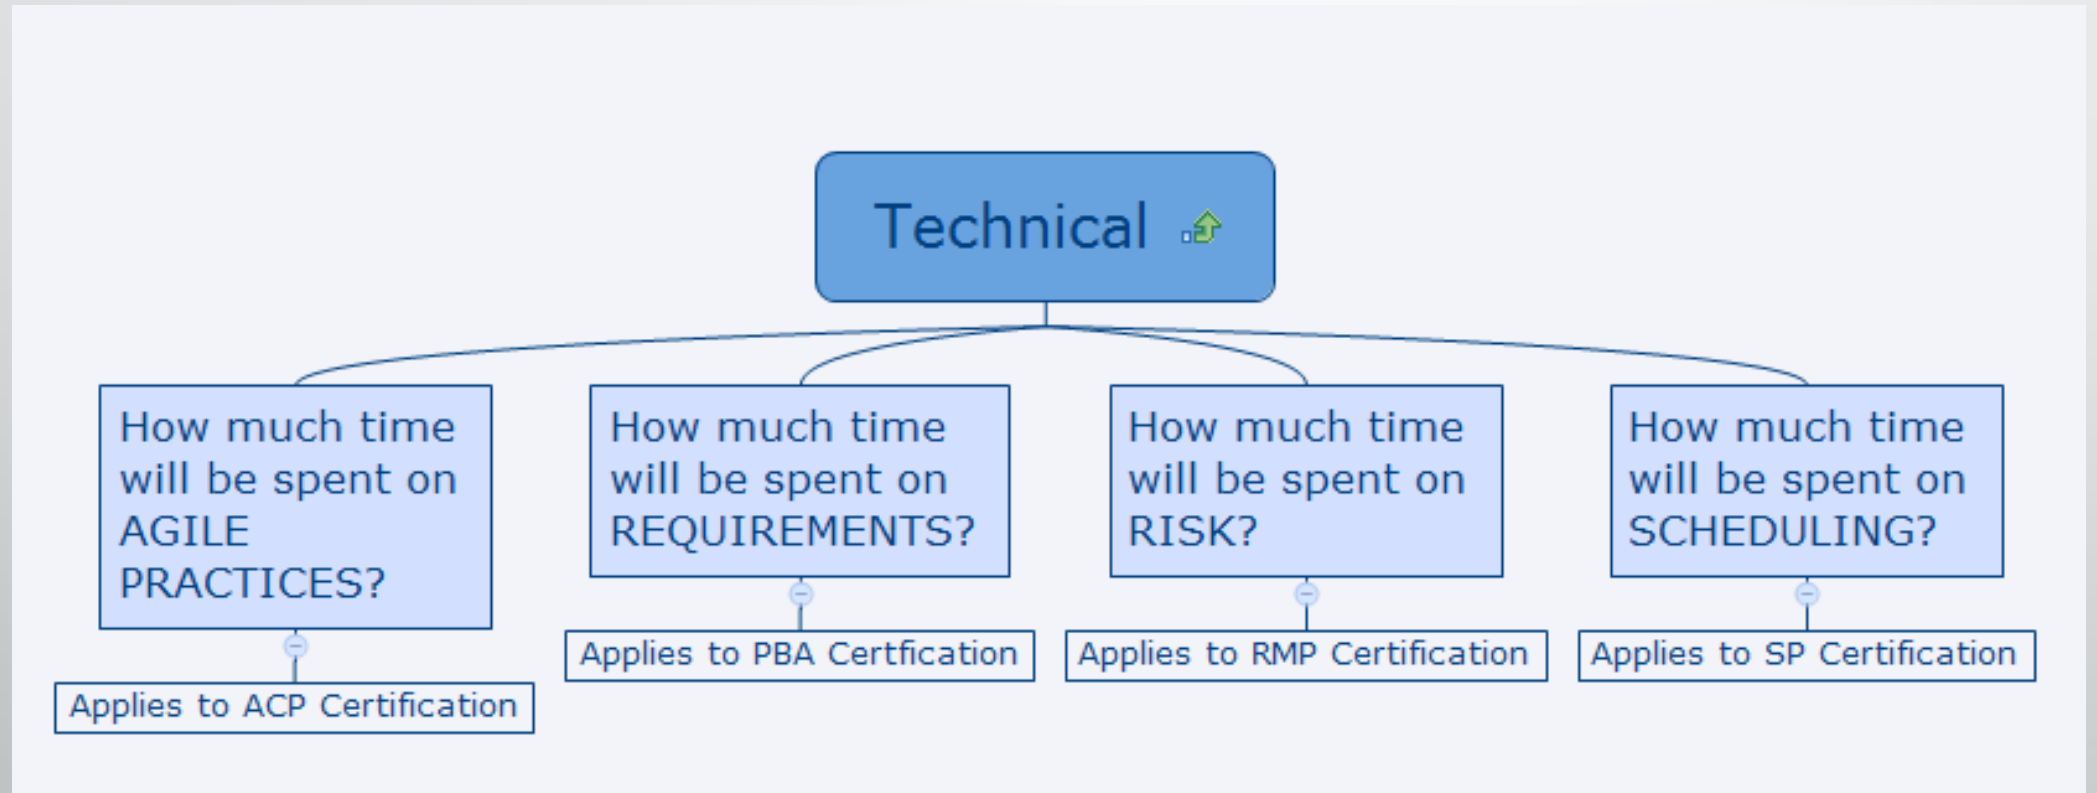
Technical

How much time will be spent on AGILE PRACTICES?

Applies to ACP Certification

How much time will be spent on REQUIREMENTS?

Applies to PBA Certfication

How much time will be spent on RISK?

Applies to RMP Certification

How much time will be spent on SCHEDULING?

Applies to SP Certification